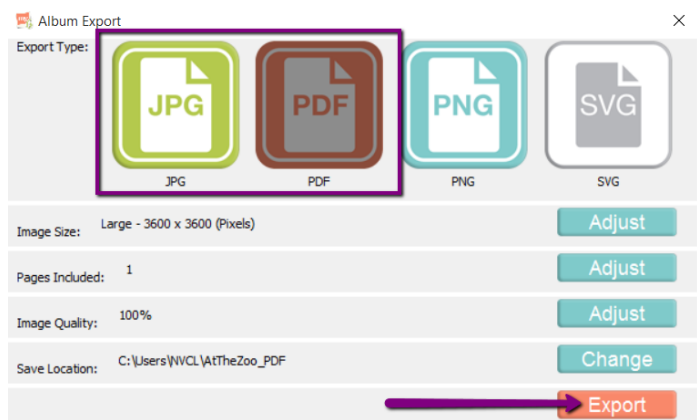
Album Export

Export Type:

JPG
JPG

PDF
PDF

PNG
PNG

SVG
SVG

Image Size: Large - 3600 x 3600 (Pixels)
Adjust

Pages Included: 1
Adjust

Image Quality: 100%
Adjust

Save Location: C:\Users\NVCL\AtTheZoo_PDF
Change

Export